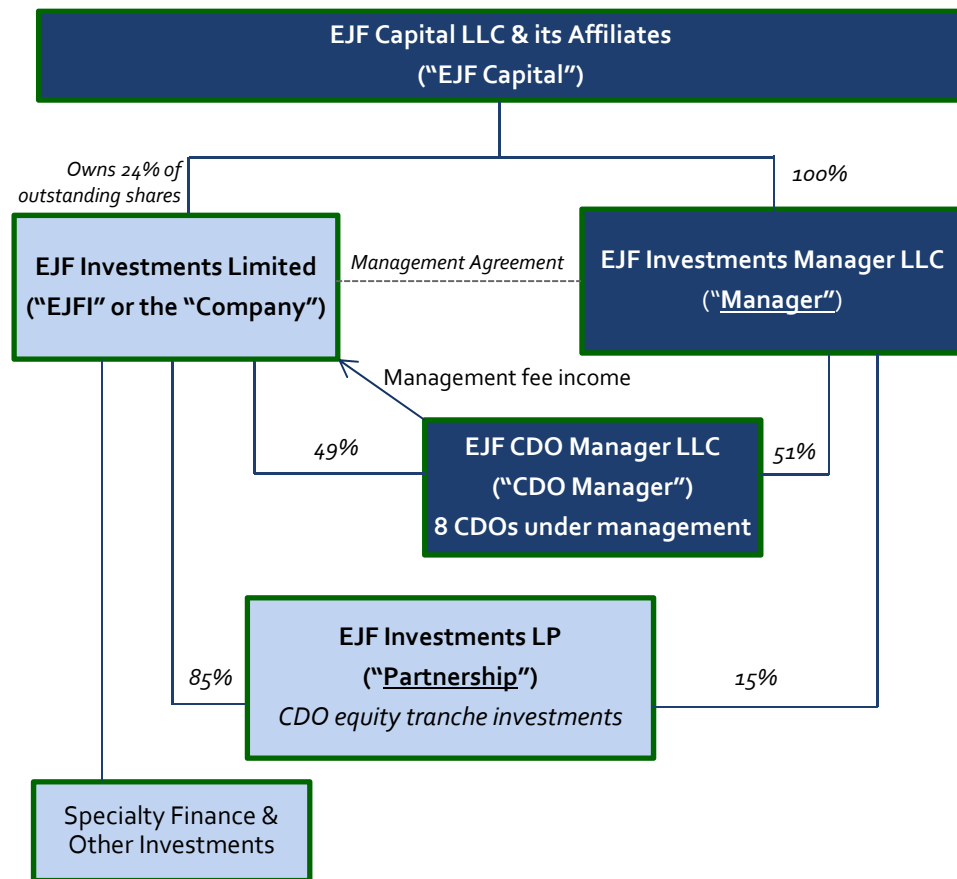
EJF Capital LLC & its Affiliates
("EJF Capital")

Owns 24% of outstanding shares

100%

EJF Investments Limited
("EJFI" or the "Company")

Management Agreement

EJF Investments Manager LLC
("Manager")

Management fee income

49%

EJF CDO Manager LLC
("CDO Manager")
8 CDOs under management

51%

EJF Investments LP
("Partnership")
CDO equity tranche investments

85%

15%

Specialty Finance & Other Investments